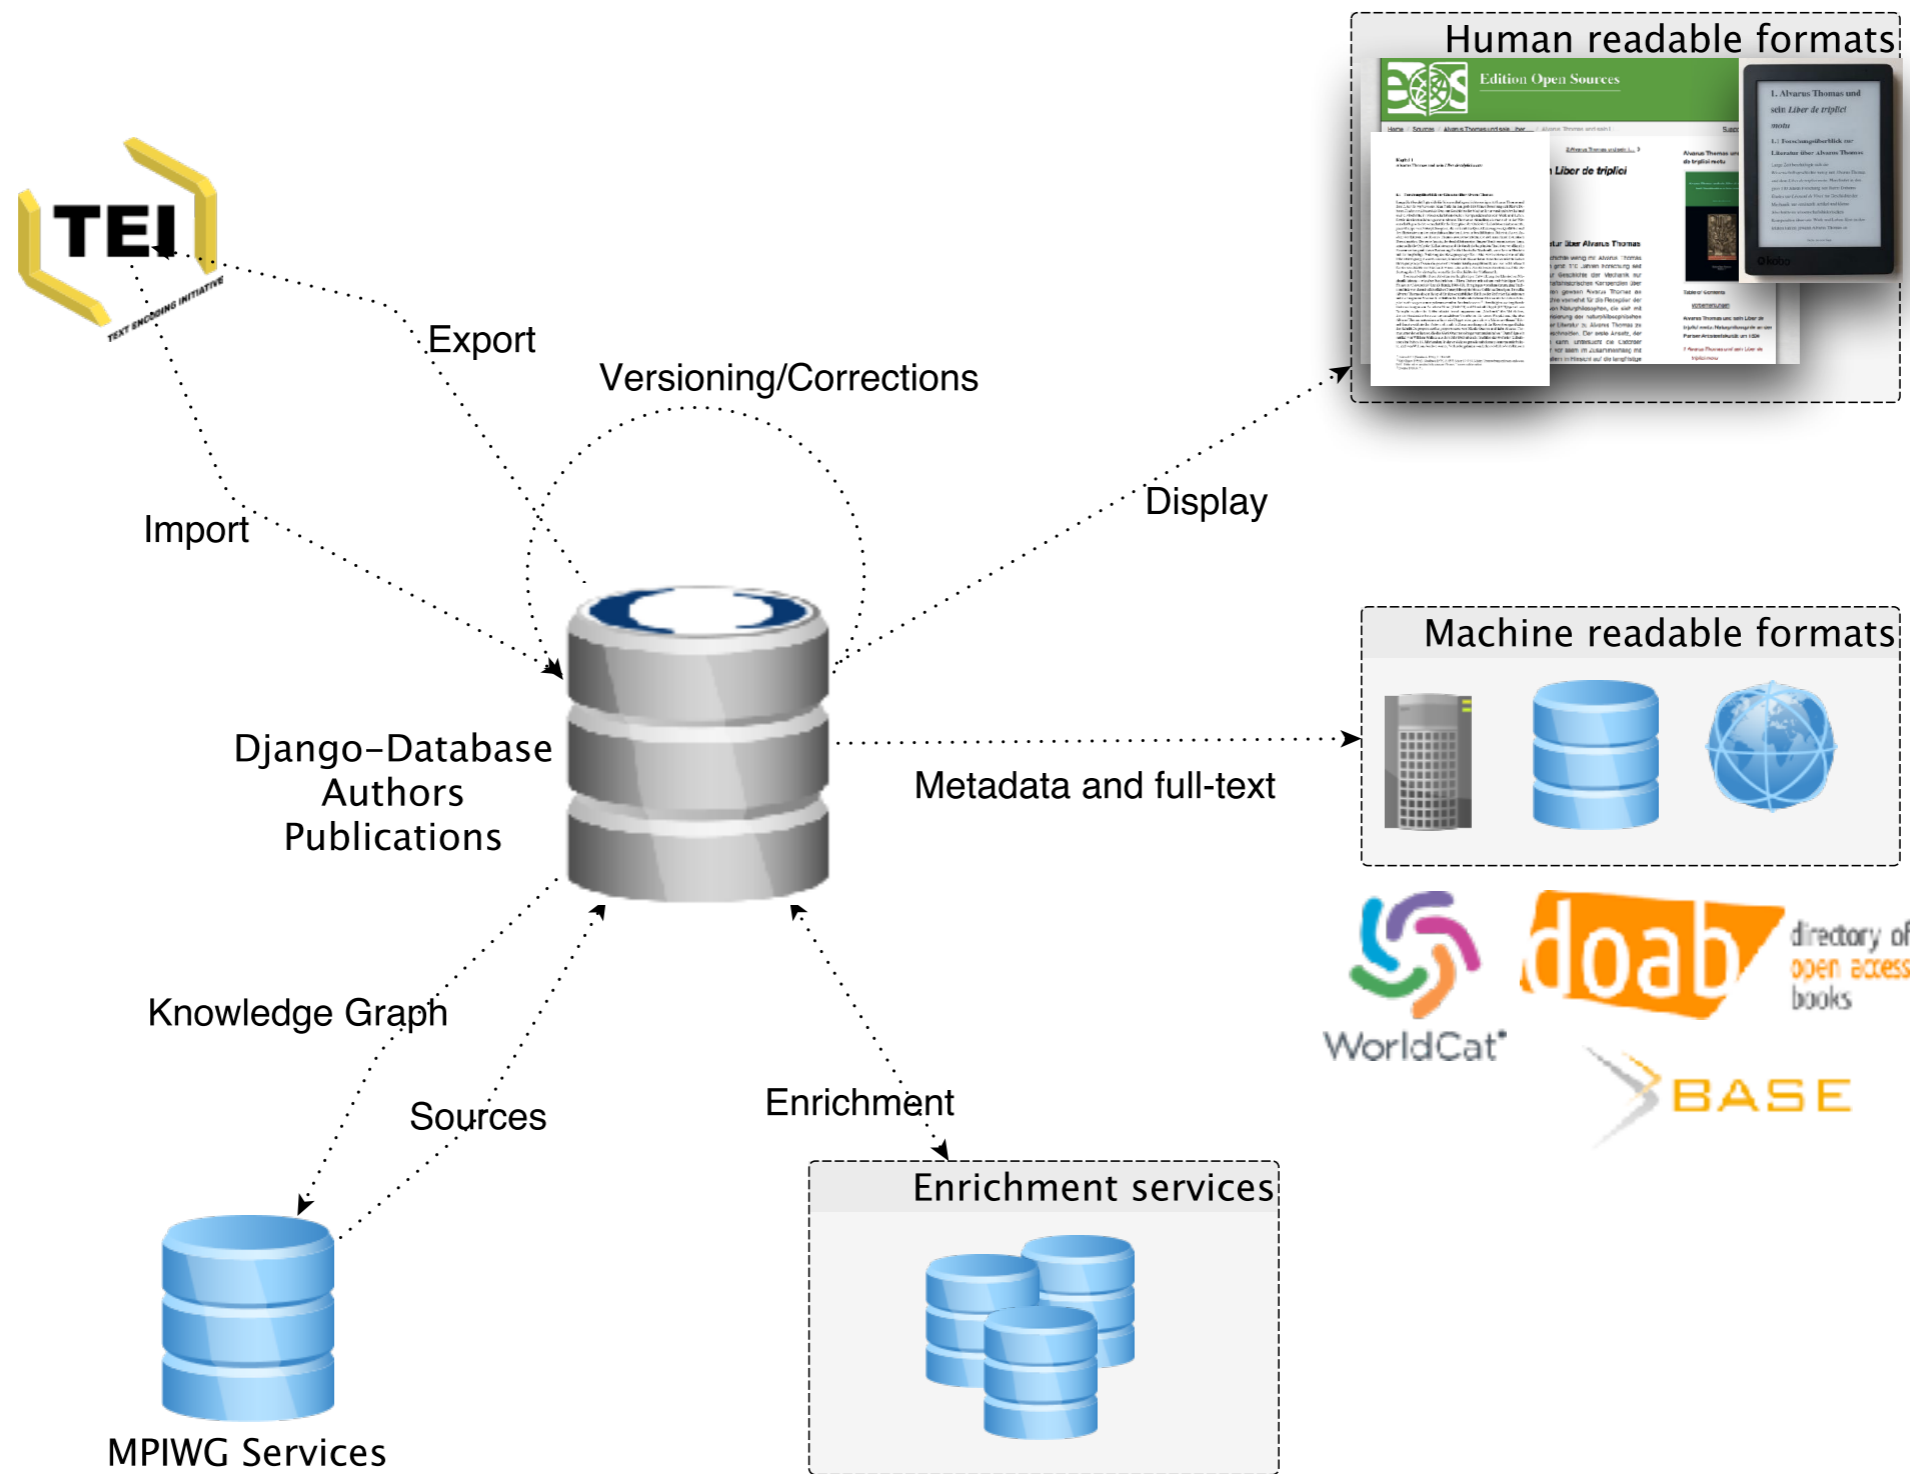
TEI
TEXT ENCODING INITIATIVE

Export

Versioning/Corrections

Import

Human readable formats

Edition Open Sources

Liber de triplici

1. Alvarus Thomas und sein Liber de triplici motu

Display

Machine readable formats

Django-Database
Authors
Publications

Metadata and full-text

WorldCat

doab directory of open access books

BASE

Knowledge Graph

Sources

Enrichment

Enrichment services

MPIWG Services